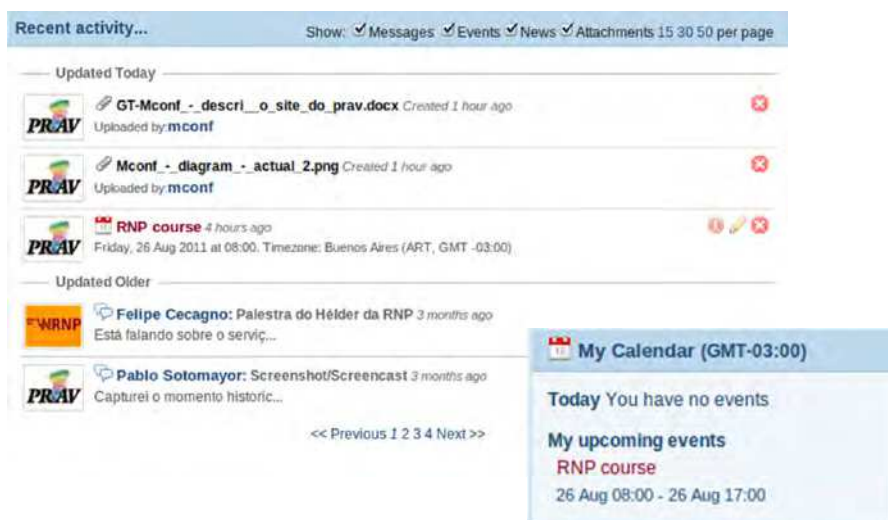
Recent activity...

Show: Messages Events News Attachments 15 30 50 per page

Updated Today

PRAV GT-Mconf_-_descri__o_site_do_prav.docx Created 1 hour ago
Uploaded by: mconf

PRAV Mconf_-_diagram_-_actual_2.png Created 1 hour ago
Uploaded by: mconf

PRAV RNP course 4 hours ago
Friday, 26 Aug 2011 at 08:00. Timezone: Buenos Aires (ART, GMT -03:00)

Updated Older

WRNP Felipe Cecagno: Palestra do Hélder da RNP 3 months ago
Está falando sobre o serviç...

PRAV Pablo Sotomayor: Screenshot/Screencast 3 months ago
Capturei o momento historic...

<< Previous 1 2 3 4 Next >>

My Calendar (GMT-03:00)

Today You have no events

My upcoming events
RNP course
26 Aug 08:00 - 26 Aug 17:00